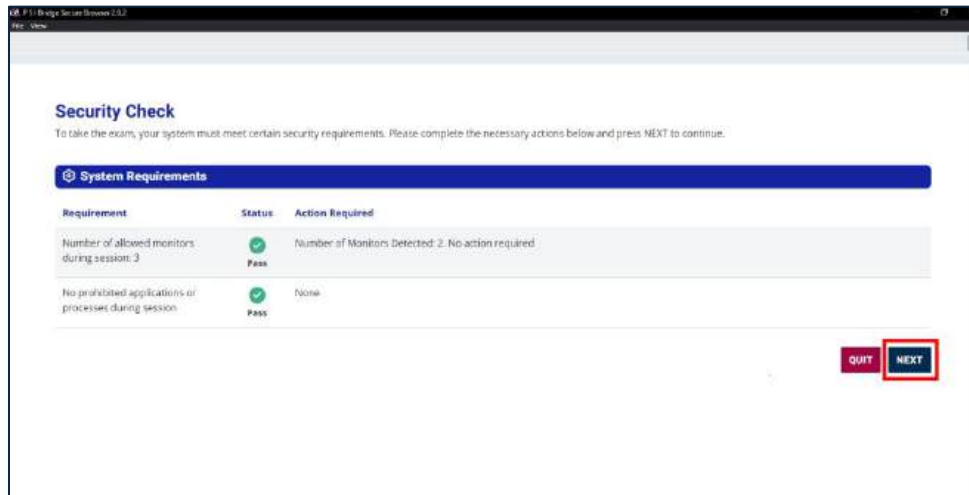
PSI Bridge Secure Browser 2.0.2
File View

Security Check

To take the exam, your system must meet certain security requirements. Please complete the necessary actions below and press NEXT to continue.

System Requirements

| Requirement | Status | Action Required |
|---|---|---|
| Number of allowed monitors during session: 3 | Pass | Number of Monitors Detected: 2. No action required |
| No prohibited applications or processes during session | Pass | None |

QUIT NEXT